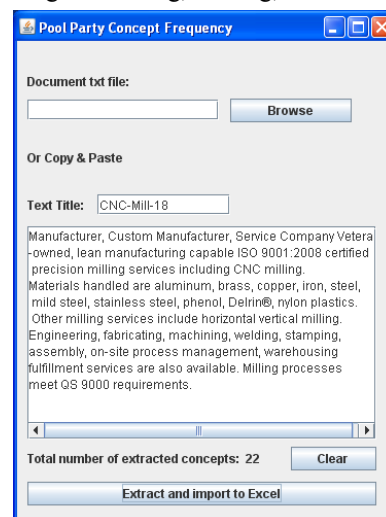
Pool Party Concept Frequency

Document txt file:

Browse

Or Copy & Paste

Text Title: CNC-Mill-18

Manufacturer, Custom Manufacturer, Service Company Vetera -owned, lean manufacturing capable ISO 9001:2008 certified precision milling services including CNC milling. Materials handled are aluminum, brass, copper, iron, steel, mild steel, stainless steel, phenol, Delrin®, nylon plastics. Other milling services include horizontal vertical milling. Engineering, fabricating, machining, welding, stamping, assembly, on-site process management, warehousing fulfillment services are also available. Milling processes meet QS 9000 requirements.

Total number of extracted concepts: 22

Clear

Extract and import to Excel